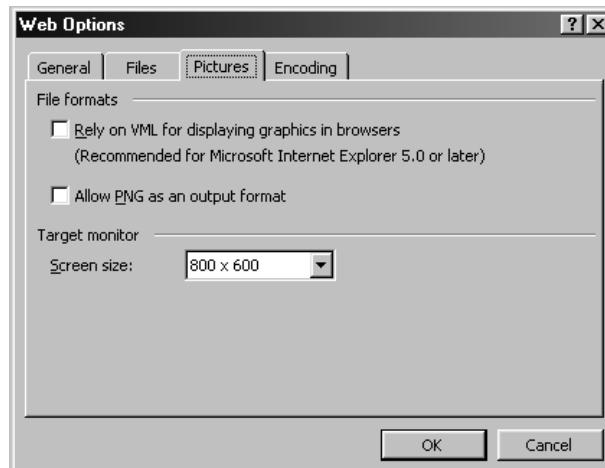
Web Options

?

General

Files

Pictures

Encoding

File formats

Rely on VML for displaying graphics in browsers (Recommended for Microsoft Internet Explorer 5.0 or later)

Allow PNG as an output format

Target monitor

Screen size:

800 x 600

OK

Cancel